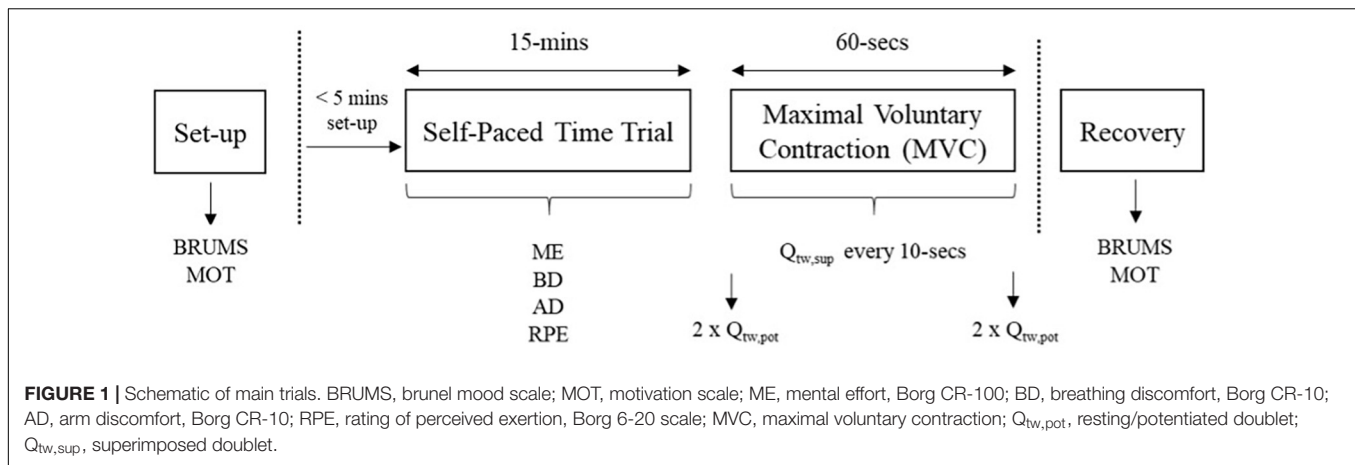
Set-up

BRUMS
MOT

< 5 mins set-up

15-mins

Self-Paced Time Trial

ME
BD
AD
RPE

60-secs

Maximal Voluntary Contraction (MVC)

$Q_{tw,sup}$ every 10-secs

2 x $Q_{tw,pot}$

2 x $Q_{tw,pot}$

Recovery

BRUMS
MOT

**FIGURE 1 |** Schematic of main trials. BRUMS, brunel mood scale; MOT, motivation scale; ME, mental effort, Borg CR-100; BD, breathing discomfort, Borg CR-10; AD, arm discomfort, Borg CR-10; RPE, rating of perceived exertion, Borg 6-20 scale; MVC, maximal voluntary contraction; $Q_{tw,pot}$, resting/potentiated doublet; $Q_{tw,sup}$, superimposed doublet.